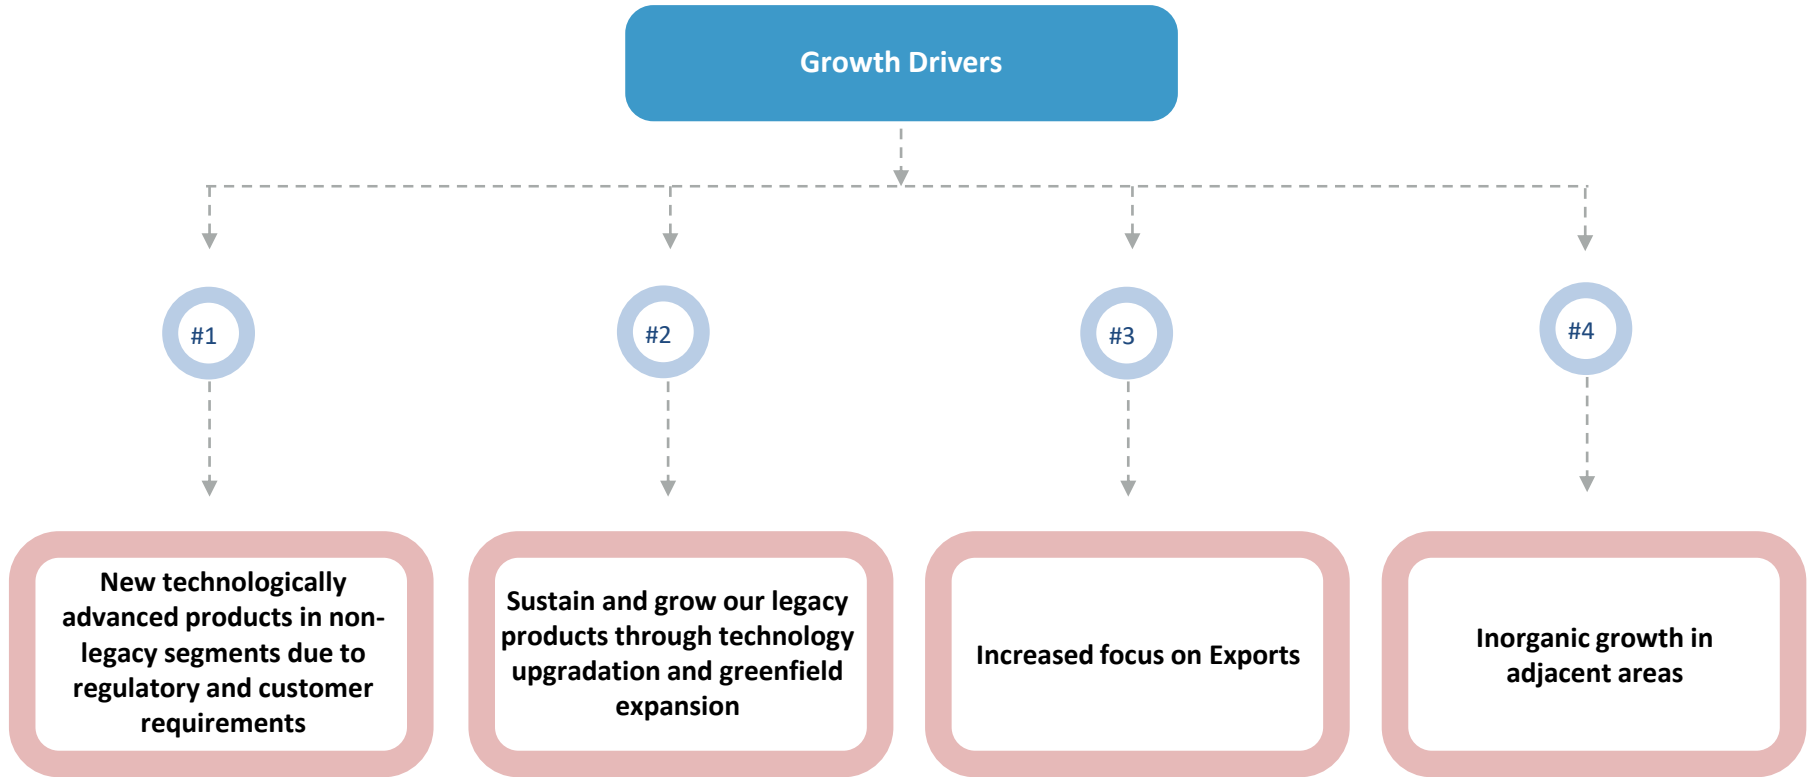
Growth Drivers

#1

New technologically advanced products in non-legacy segments due to regulatory and customer requirements

#2

Sustain and grow our legacy products through technology upgradation and greenfield expansion

#3

Increased focus on Exports

#4

Inorganic growth in adjacent areas